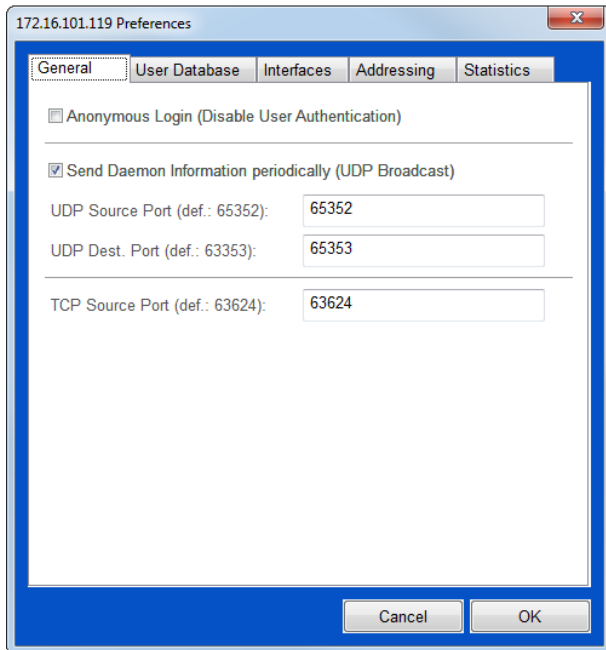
172.16.101.119 Preferences

General | User Database | Interfaces | Addressing | Statistics

Anonymous Login (Disable User Authentication)

Send Daemon Information periodically (UDP Broadcast)

UDP Source Port (def.: 65352): 65352

UDP Dest. Port (def.: 63353): 65353

TCP Source Port (def.: 63624): 63624

Cancel OK